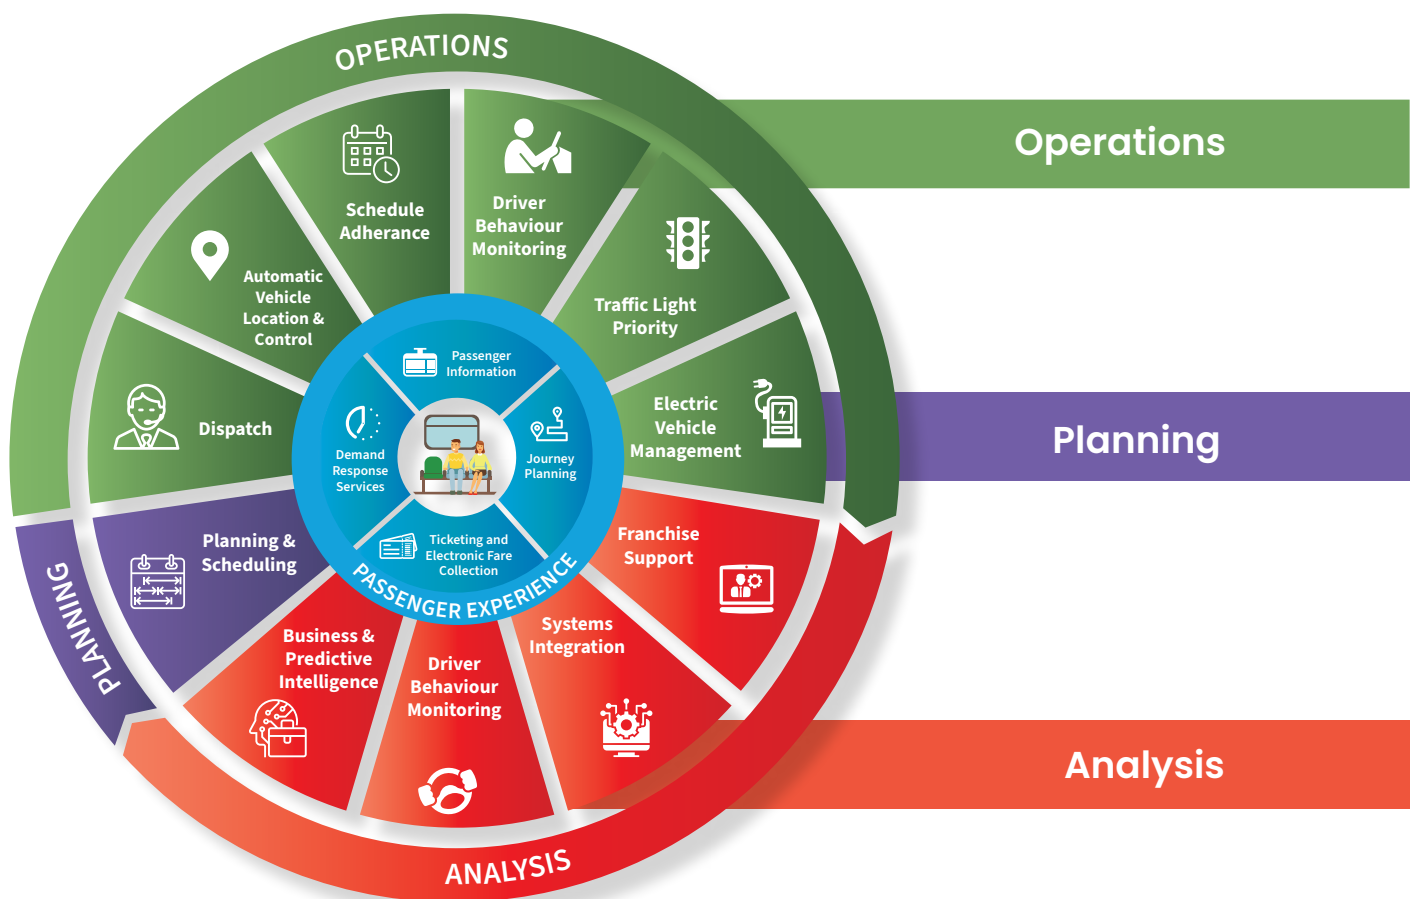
OPERATIONS

Operations

Schedule Adherance

Driver Behaviour Monitoring

Automatic Vehicle Location & Control

Traffic Light Priority

Dispatch

Electric Vehicle Management

Planning

Passenger Information

Demand Response Services

Journey Planning

Ticketing and Electronic Fare Collection

PASSENGER EXPERIENCE

Planning & Scheduling

Franchise Support

PLANNING

Business & Predictive Intelligence

Driver Behaviour Monitoring

Systems Integration

Analysis

ANALYSIS